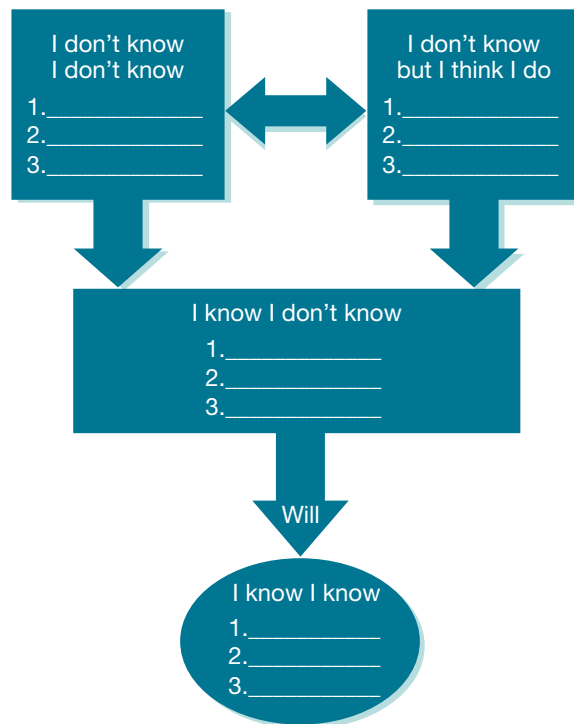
I don’t know
I don’t know
1.____________
2.____________
3.____________

I don’t know
but I think I do
1.____________
2.____________
3.____________

I know I don’t know
1.____________
2.____________
3.____________

Will

I know I know
1.___________
2.___________
3.___________